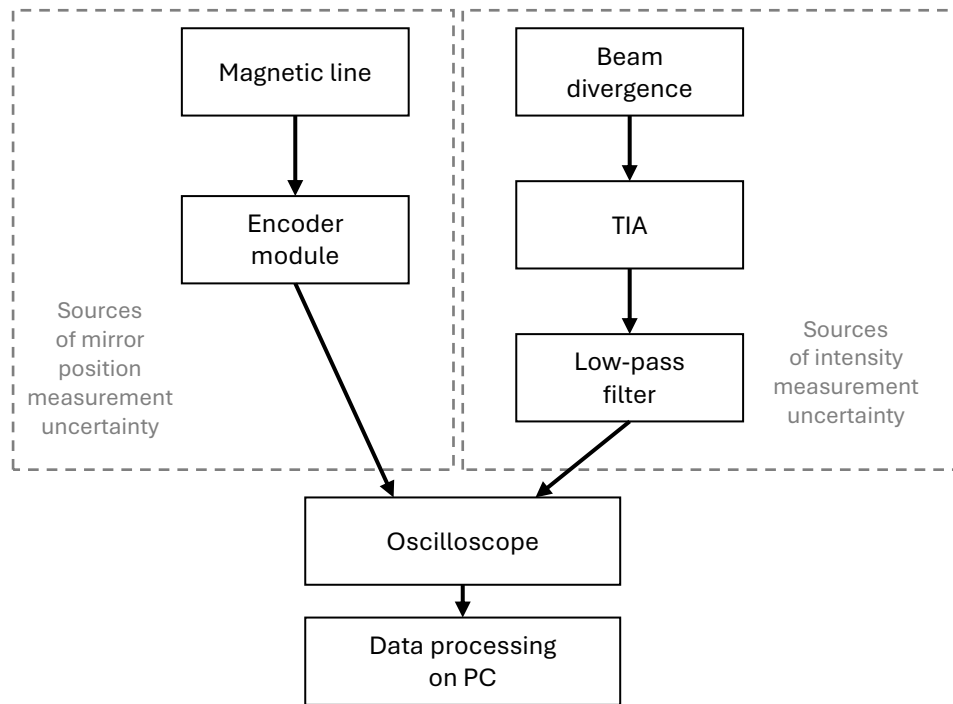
Magnetic line

Encoder module

Sources of mirror position measurement uncertainty

Beam divergence

TIA

Low-pass filter

Sources of intensity measurement uncertainty

Oscilloscope

Data processing on PC